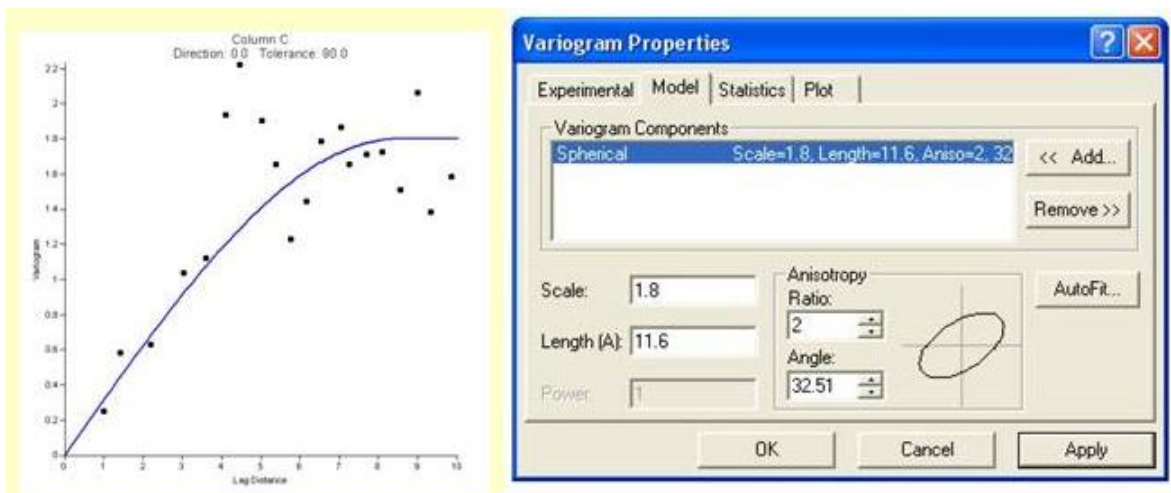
Column C
Direction: 0.0 Tolerance: 90.0

2.2
2
1.8
1.6
1.4
1.2
1
0.8
0.6
0.4
0.2
0
Variogram
0 1 2 3 4 5 6 7 8 9 10
Lag Distance

Variogram Properties

Experimental | Model | Statistics | Plot

Variogram Components
Spherical Scale=1.8, Length=11.6, Aniso=2, 32

<< Add...
Remove >>

Scale: 1.8
Length (A): 11.6
Power: 1

Anisotropy
Ratio:
2
Angle:
32.51

AutoFit...

OK Cancel Apply